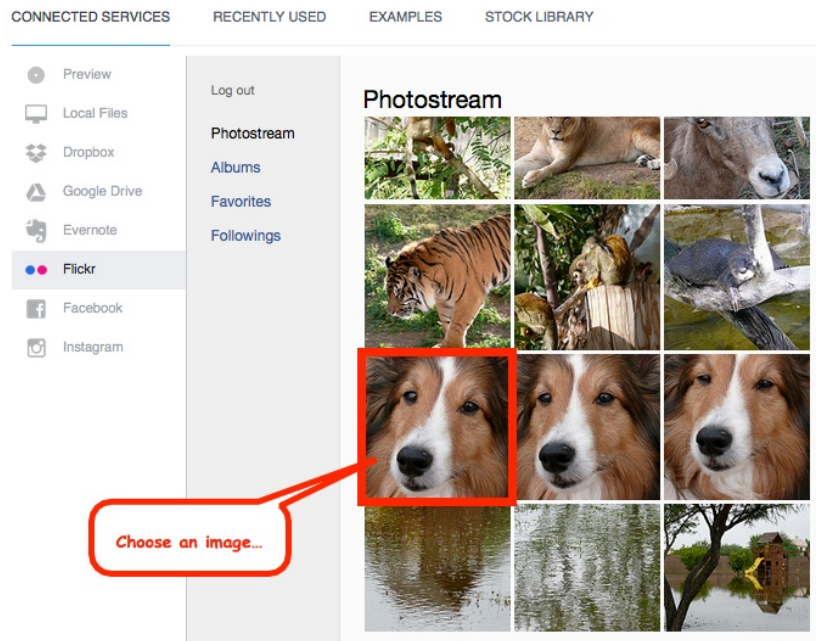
CONNECTED SERVICES RECENTLY USED EXAMPLES STOCK LIBRARY

Preview
Local Files
Dropbox
Google Drive
Evernote
Flickr
Facebook
Instagram

Log out
Photostream
Albums
Favorites
Followings

Photostream

Choose an image...